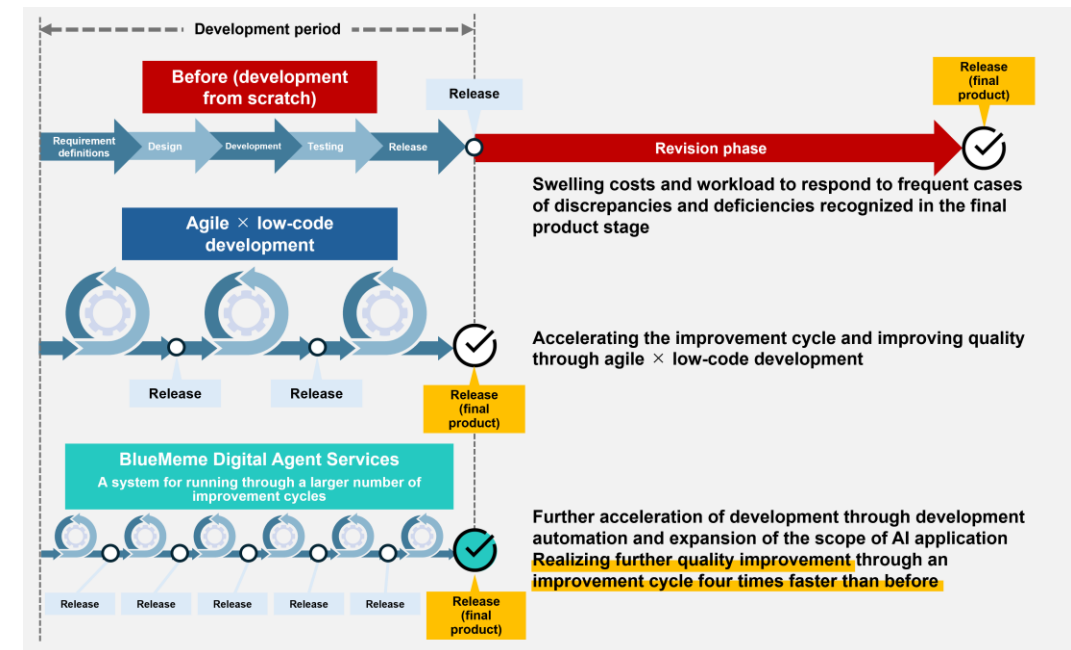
Development period

Before (development from scratch)

Release

Release (final product)

Requirement definitions

Design

Development

Testing

Release

Revision phase

Swelling costs and workload to respond to frequent cases of discrepancies and deficiencies recognized in the final product stage

Agile × low-code development

Accelerating the improvement cycle and improving quality through agile × low-code development

Release

Release

Release (final product)

BlueMeme Digital Agent Services

A system for running through a larger number of improvement cycles

Further acceleration of development through development automation and expansion of the scope of AI application

Realizing further quality improvement through an improvement cycle four times faster than before

Release

Release

Release

Release

Release

Release (final product)